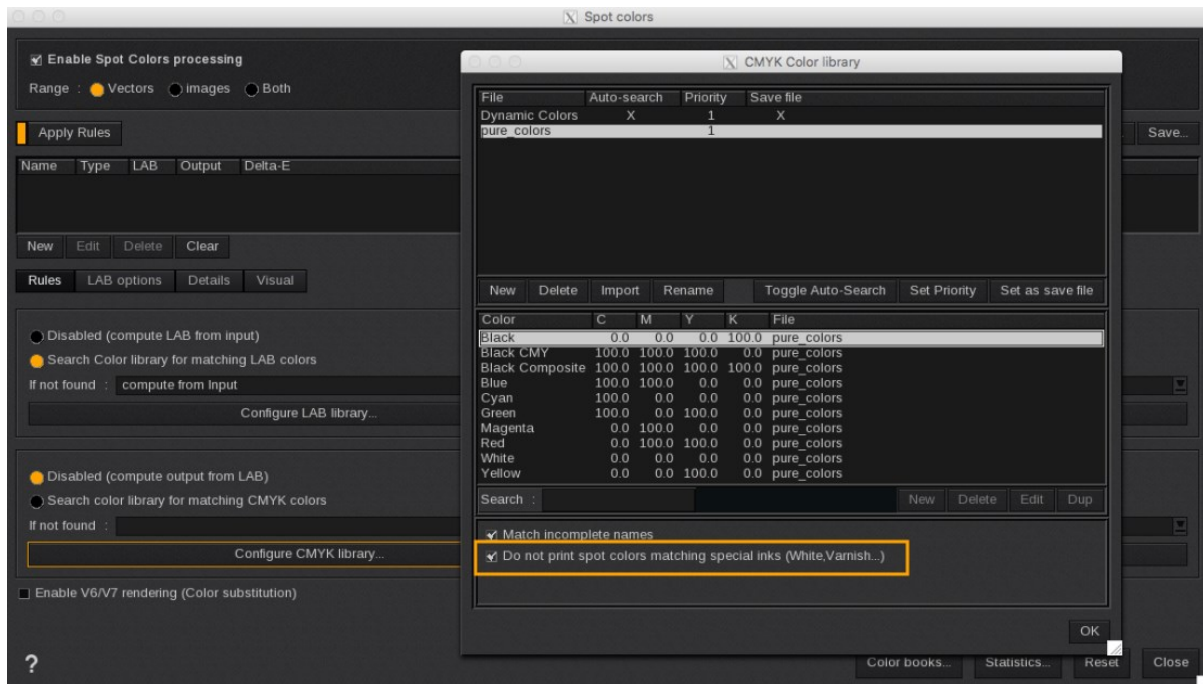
Spot colors

Enable Spot Colors processing

Range : Vectors images Both

Apply Rules

Save...

| Name | Type | LAB | Output | Delta-E |
|---|---|---|---|---|

New Edit Delete Clear

Rules LAB options Details Visual

Disabled (compute LAB from input)

Search Color library for matching LAB colors

If not found : compute from Input

Configure LAB library...

Disabled (compute output from LAB)

Search color library for matching CMYK colors

If not found :

Configure CMYK library...

Enable V6/V7 rendering (Color substitution)

?

CMYK Color library

| File | Auto-search | Priority | Save file |
|---|---|---|---|
| Dynamic Colors | X | 1 | X |
| pure_colors | | 1 | |

New Delete Import Rename Toggle Auto-Search Set Priority Set as save file

| Color | C | M | Y | K | File |
|---|---|---|---|---|---|
| Black | 0.0 | 0.0 | 0.0 | 100.0 | pure_colors |
| Black CMY | 100.0 | 100.0 | 100.0 | 0.0 | pure_colors |
| Black Composite | 100.0 | 100.0 | 100.0 | 100.0 | pure_colors |
| Blue | 100.0 | 100.0 | 0.0 | 0.0 | pure_colors |
| Cyan | 100.0 | 0.0 | 0.0 | 0.0 | pure_colors |
| Green | 100.0 | 0.0 | 100.0 | 0.0 | pure_colors |
| Magenta | 0.0 | 100.0 | 0.0 | 0.0 | pure_colors |
| Red | 0.0 | 100.0 | 100.0 | 0.0 | pure_colors |
| White | 0.0 | 0.0 | 0.0 | 0.0 | pure_colors |
| Yellow | 0.0 | 0.0 | 100.0 | 0.0 | pure_colors |

Search :

New Delete Edit Dup

Match incomplete names

Do not print spot colors matching special inks (White,Varnish...)

OK

Color books... Statistics... Reset Close